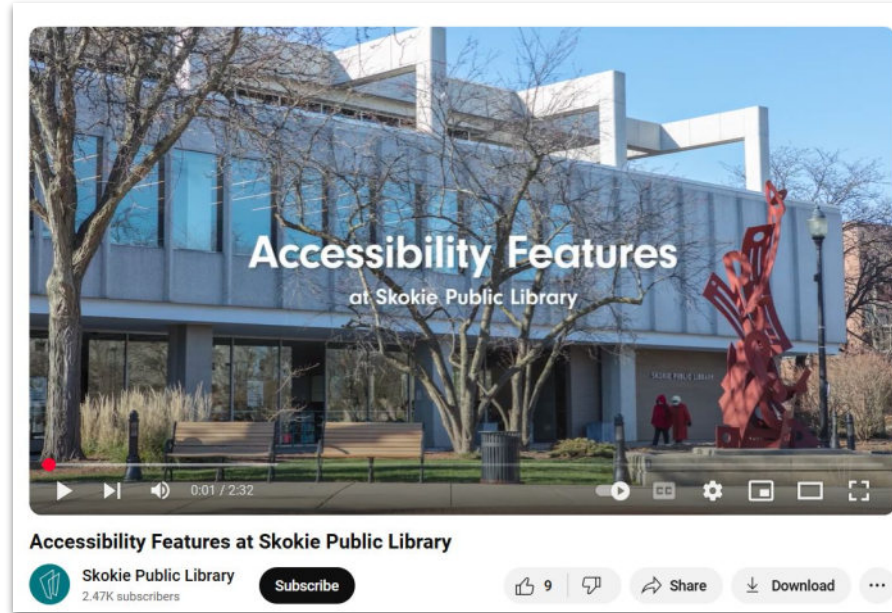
Accessibility Features
at Skokie Public Library

SKOKIE PUBLIC LIBRARY

0:01 / 2:32

CC

Accessibility Features at Skokie Public Library

Skokie Public Library
2.47K subscribers

Subscribe

9

Share

Download

...